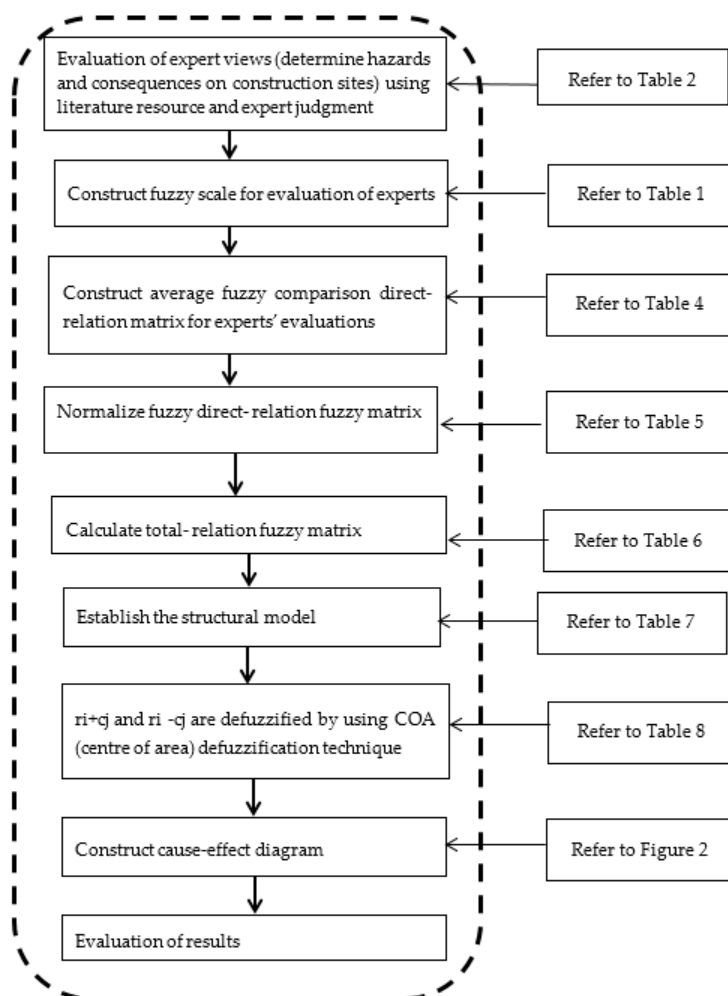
Evaluation of expert views (determine hazards and consequences on construction sites) using literature resource and expert judgment

Refer to Table 2

Construct fuzzy scale for evaluation of experts

Refer to Table 1

Construct average fuzzy comparison direct-relation matrix for experts' evaluations

Refer to Table 4

Normalize fuzzy direct- relation fuzzy matrix

Refer to Table 5

Calculate total- relation fuzzy matrix

Refer to Table 6

Establish the structural model

Refer to Table 7

ri+cj and ri -cj are defuzzified by using COA (centre of area) defuzzification technique

Refer to Table 8

Construct cause-effect diagram

Refer to Figure 2

Evaluation of results